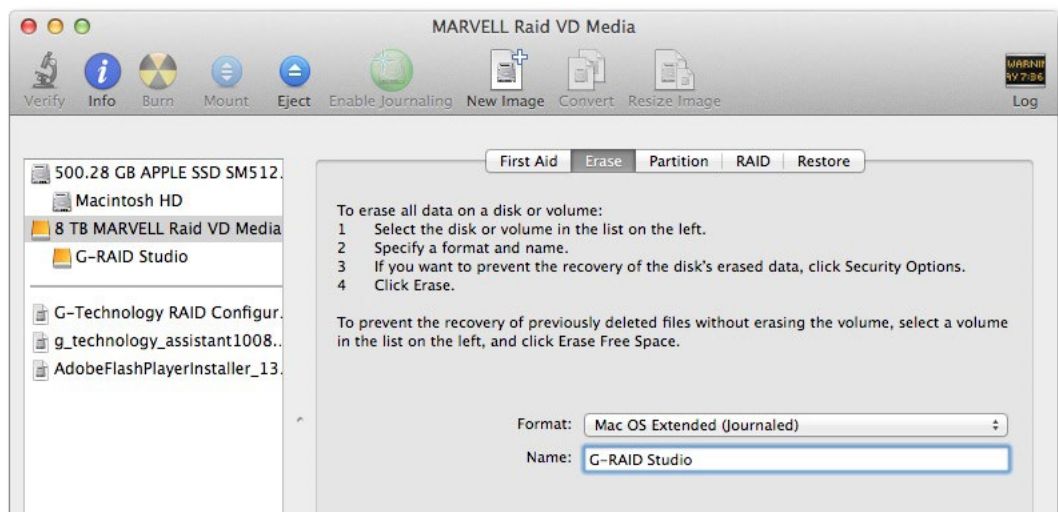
MARVELL Raid VD Media

Verify Info Burn Mount Eject Enable Journaling New Image Convert Resize Image

WARNI
9Y 7:36
Log

500.28 GB APPLE SSD SM512.
Macintosh HD
8 TB MARVELL Raid VD Media
G-RAID Studio

G-Technology RAID Configur.
g_technology_assistant1008..
AdobeFlashPlayerInstaller_13.

First Aid Erase Partition RAID Restore

To erase all data on a disk or volume:
1 Select the disk or volume in the list on the left.
2 Specify a format and name.
3 If you want to prevent the recovery of the disk's erased data, click Security Options.
4 Click Erase.

To prevent the recovery of previously deleted files without erasing the volume, select a volume in the list on the left, and click Erase Free Space.

Format: Mac OS Extended (Journaled)
Name: G-RAID Studio